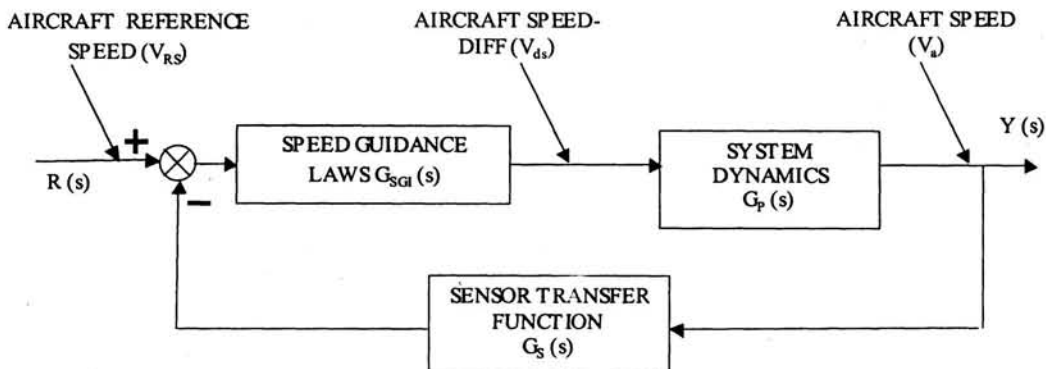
AIRCRAFT REFERENCE SPEED ($V_{RS}$)

AIRCRAFT SPEED-DIFF ($V_{ds}$)

AIRCRAFT SPEED ($V_a$)

+

R (s)

−

SPEED GUIDANCE LAWS $G_{SGI}$ (s)

SYSTEM DYNAMICS $G_P$ (s)

Y (s)

SENSOR TRANSFER FUNCTION $G_S$ (s)